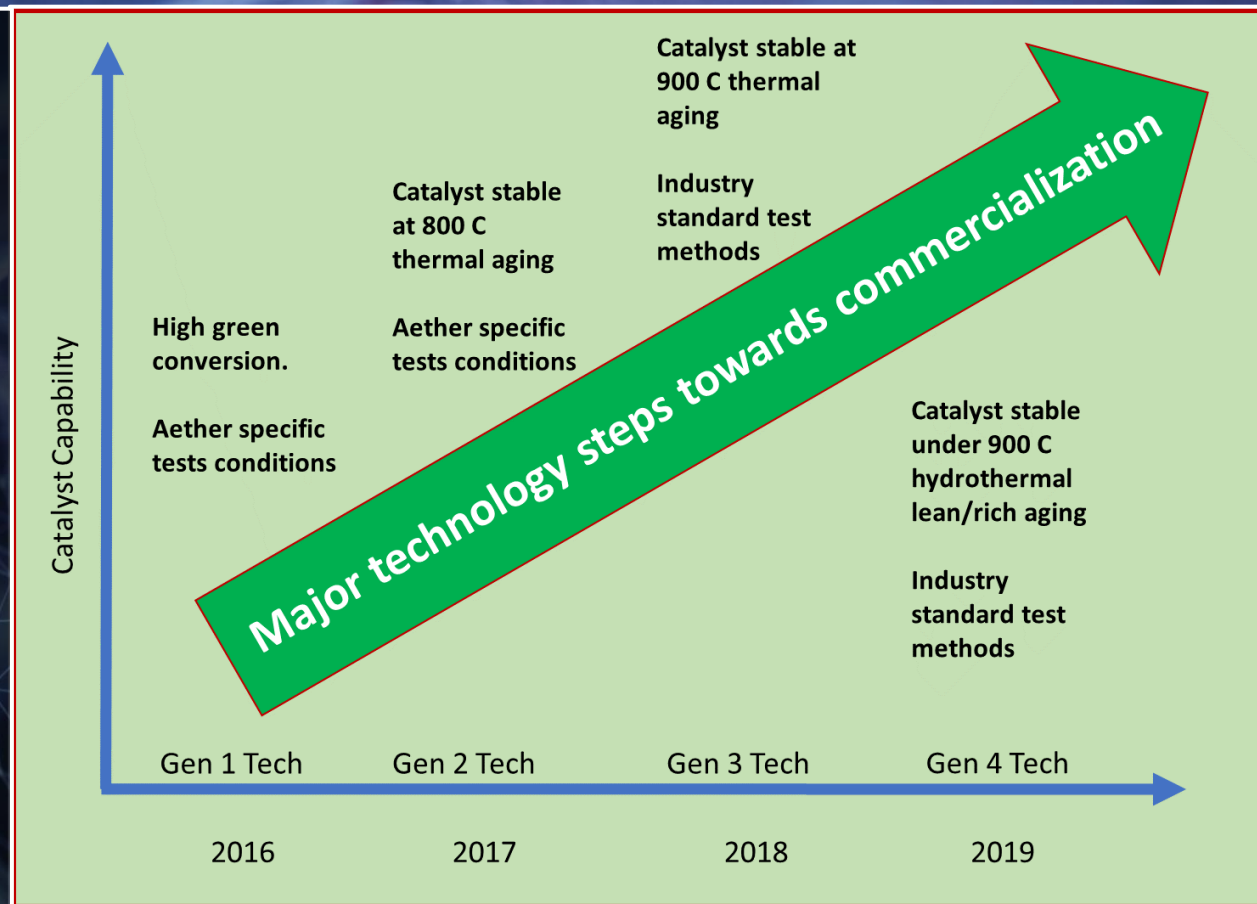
Catalyst Capability

High green conversion.

Aether specific tests conditions

Catalyst stable at 800 C thermal aging

Aether specific tests conditions

Catalyst stable at 900 C thermal aging

Industry standard test methods

Major technology steps towards commercialization

Catalyst stable under 900 C hydrothermal lean/rich aging

Industry standard test methods

Gen 1 Tech

Gen 2 Tech

Gen 3 Tech

Gen 4 Tech

2016

2017

2018

2019